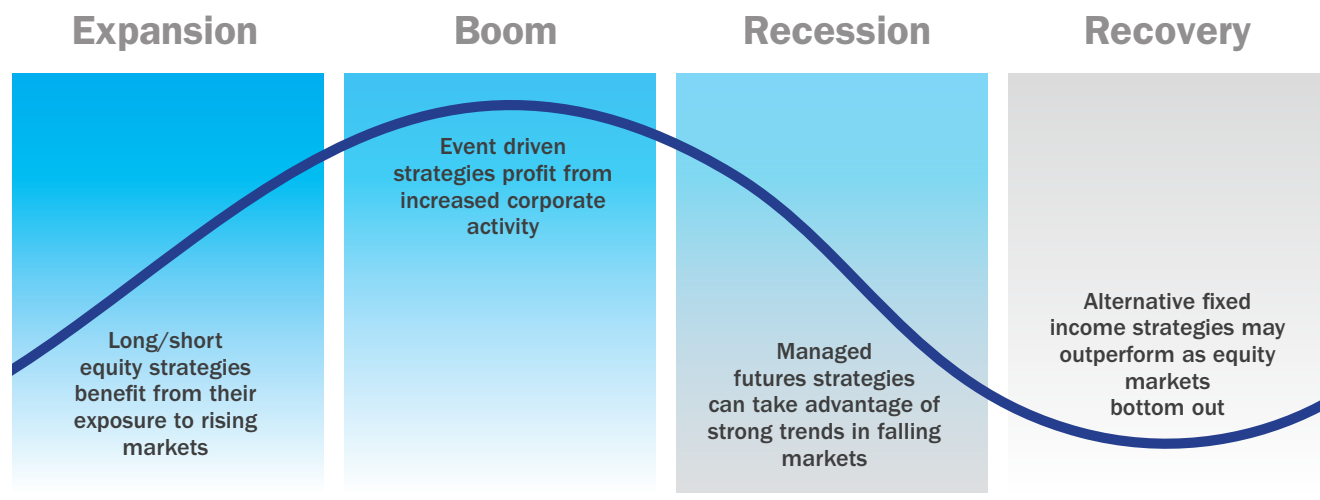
Expansion

Boom

Recession

Recovery

Long/short equity strategies benefit from their exposure to rising markets

Event driven strategies profit from increased corporate activity

Managed futures strategies can take advantage of strong trends in falling markets

Alternative fixed income strategies may outperform as equity markets bottom out